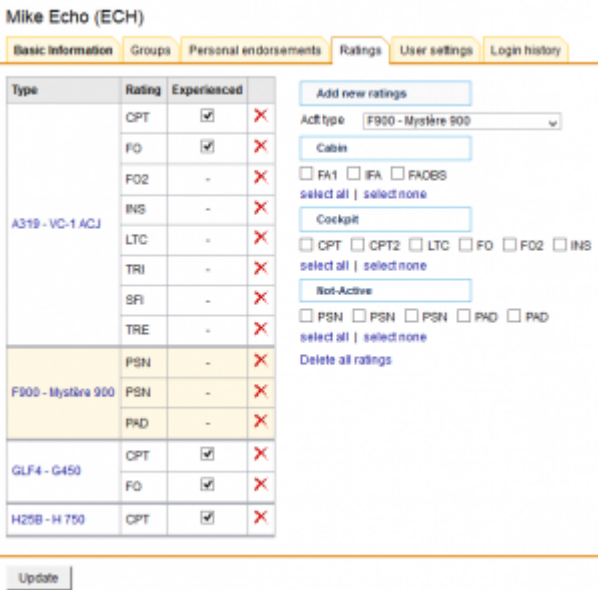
Mike Echo (ECH)

Basic information | Groups | Personal endorsements | Ratings | User settings | Login history

| Type | Rating | Experienced | |
|---|---|---|---|
| A319 - VC-1 ACJ | CPT | ☑ | ✕ |
| | FO | ☑ | ✕ |
| | FO2 | - | ✕ |
| | INS | - | ✕ |
| | LTC | - | ✕ |
| | TRI | - | ✕ |
| | SFI | - | ✕ |
| | TRE | - | ✕ |
| F900 - Mystère 900 | PSN | - | ✕ |
| | PSN | - | ✕ |
| | PAD | - | ✕ |
| GLF4 - G450 | CPT | ☑ | ✕ |
| | FO | ☑ | ✕ |
| H25B - H 750 | CPT | ☑ | ✕ |

Add new ratings

Acft type F900 - Mystère 900

Cabin

☐ FA1 ☐ IFA ☐ FAOBS

select all | select none

Cockpit

☐ CPT ☐ CPT2 ☐ LTC ☐ FO ☐ FO2 ☐ INS

select all | select none

Not-Active

☐ PSN ☐ PSN ☐ PSN ☐ PAD ☐ PAD

select all | select none

Delete all ratings

Update